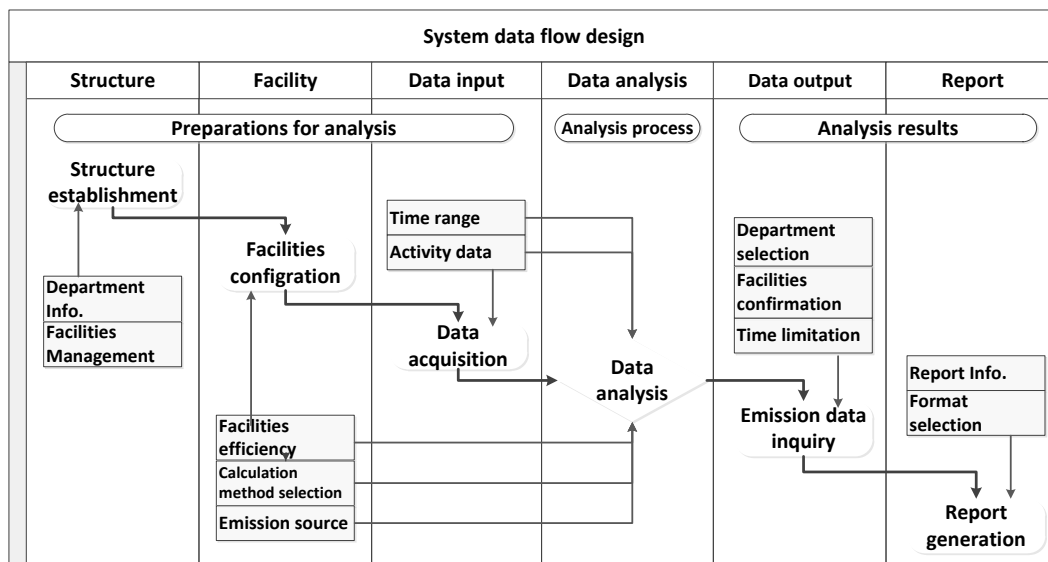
System data flow design

| Structure | Facility | Data input | Data analysis | Data output | Report |
|---|---|---|---|---|---|

Preparations for analysis

Analysis process

Analysis results

Structure establishment

Department Info.

Facilities Management

Facilities configration

Facilities efficiency

Calculation method selection

Emission source

Time range

Activity data

Data acquisition

Data analysis

Department selection

Facilities confirmation

Time limitation

Emission data inquiry

Report Info.

Format selection

Report generation